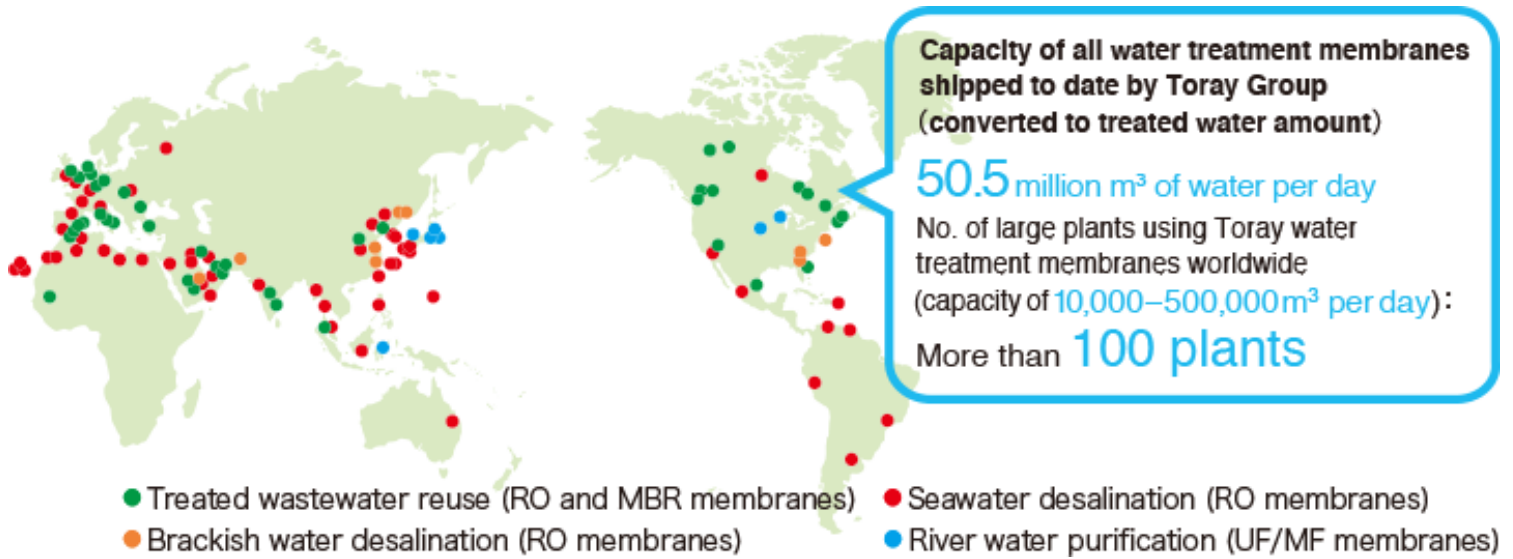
Capacity of all water treatment membranes shipped to date by Toray Group (converted to treated water amount)

50.5 million m³ of water per day

No. of large plants using Toray water treatment membranes worldwide (capacity of 10,000–500,000 m³ per day):

More than 100 plants

Treated wastewater reuse (RO and MBR membranes)
Seawater desalination (RO membranes)
Brackish water desalination (RO membranes)
River water purification (UF/MF membranes)